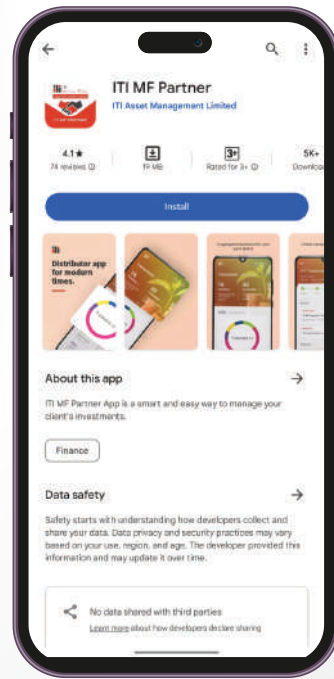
ITI MF Partner
ITI Asset Management Limited

4.1★
74 reviews ⓘ

19 MB

3+
Rated for 3+ ⓘ

5K+
Download

Install

Distributor app for modern times.

About this app

ITI MF Partner App is a smart and easy way to manage your client's investments.

Finance

Data safety

Safety starts with understanding how developers collect and share your data. Data privacy and security practices may vary based on your use, region, and age. The developer provided this information and may update it over time.

No data shared with third parties
Learn more about how developers declare sharing